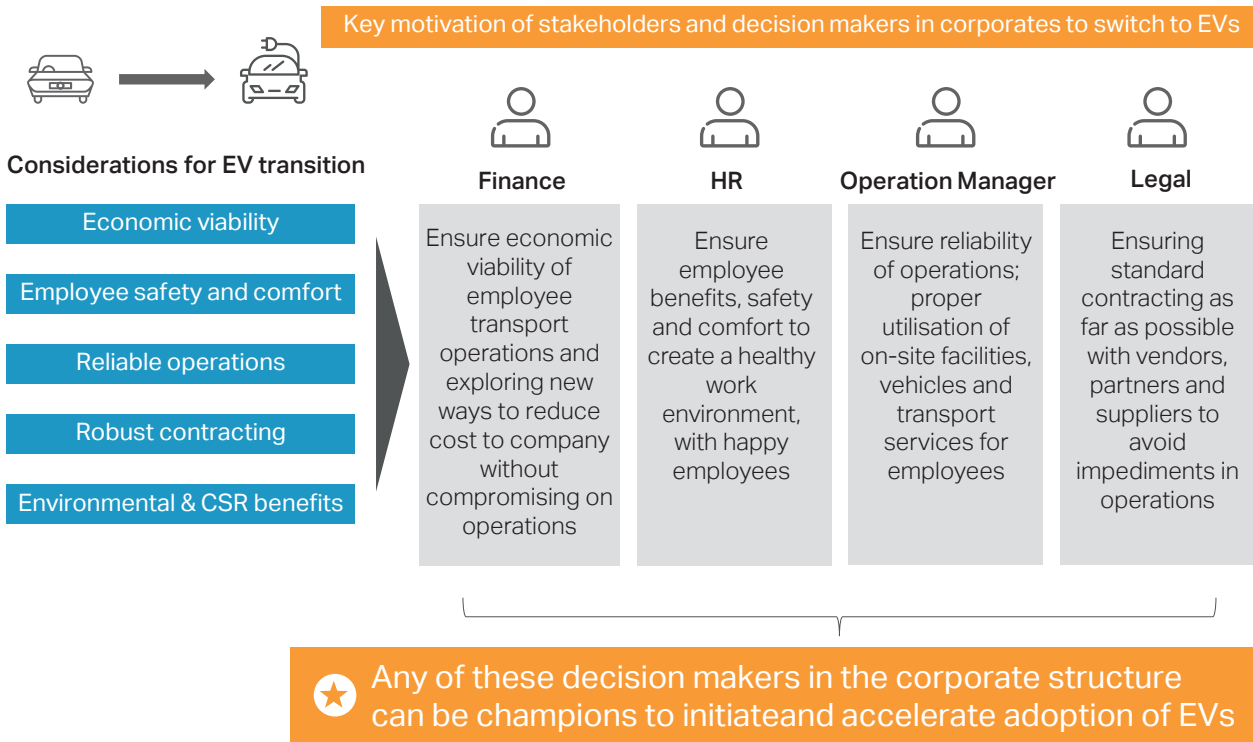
Key motivation of stakeholders and decision makers in corporates to switch to EVs

Considerations for EV transition

Economic viability

Employee safety and comfort

Reliable operations

Robust contracting

Environmental & CSR benefits

Finance

Ensure economic viability of employee transport operations and exploring new ways to reduce cost to company without compromising on operations

HR

Ensure employee benefits, safety and comfort to create a healthy work environment, with happy employees

Operation Manager

Ensure reliability of operations; proper utilisation of on-site facilities, vehicles and transport services for employees

Legal

Ensuring standard contracting as far as possible with vendors, partners and suppliers to avoid impediments in operations

Any of these decision makers in the corporate structure can be champions to initiateand accelerate adoption of EVs